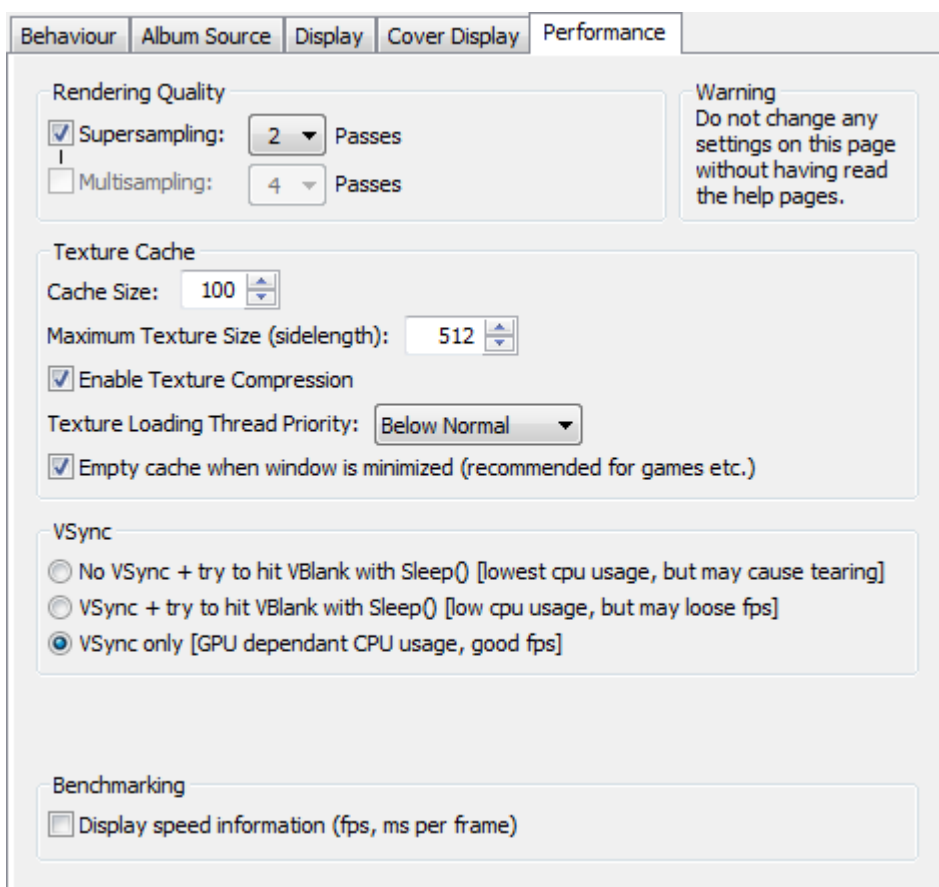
Behaviour | Album Source | Display | Cover Display | Performance

Rendering Quality
Supersampling: 2 Passes
Multisampling: 4 Passes

Warning
Do not change any settings on this page without having read the help pages.

Texture Cache
Cache Size: 100
Maximum Texture Size (sidelength): 512
Enable Texture Compression
Texture Loading Thread Priority: Below Normal
Empty cache when window is minimized (recommended for games etc.)

VSync
No VSync + try to hit VBlank with Sleep() [lowest cpu usage, but may cause tearing]
VSync + try to hit VBlank with Sleep() [low cpu usage, but may loose fps]
VSync only [GPU dependant CPU usage, good fps]

Benchmarking
Display speed information (fps, ms per frame)